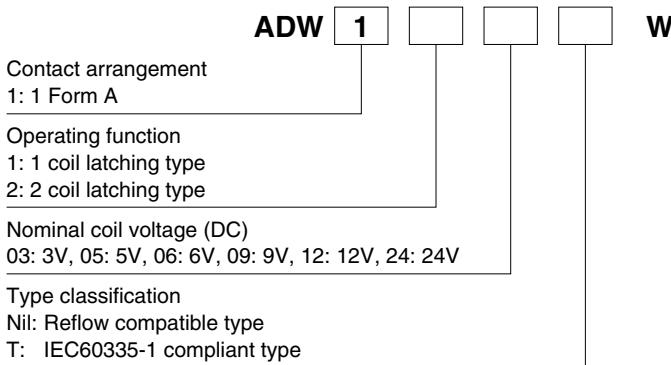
ADW 1 W

Contact arrangement
1: 1 Form A

Operating function
1: 1 coil latching type
2: 2 coil latching type

Nominal coil voltage (DC)
03: 3V, 05: 5V, 06: 6V, 09: 9V, 12: 12V, 24: 24V

Type classification
Nil: Reflow compatible type
T: IEC60335-1 compliant type